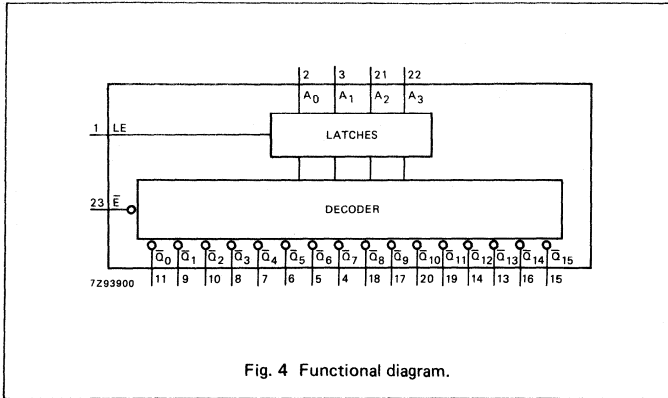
2 3 21 22
$A_0$ $A_1$ $A_2$ $A_3$

1 LE

LATCHES

23 $\overline{E}$

DECODER

$\overline{Q}_0$ $\overline{Q}_1$ $\overline{Q}_2$ $\overline{Q}_3$ $\overline{Q}_4$ $\overline{Q}_5$ $\overline{Q}_6$ $\overline{Q}_7$ $\overline{Q}_8$ $\overline{Q}_9$ $\overline{Q}_{10}$ $\overline{Q}_{11}$ $\overline{Q}_{12}$ $\overline{Q}_{13}$ $\overline{Q}_{14}$ $\overline{Q}_{15}$

11 9 10 8 7 6 5 4 18 17 20 19 14 13 16 15

7Z93900

Fig. 4 Functional diagram.